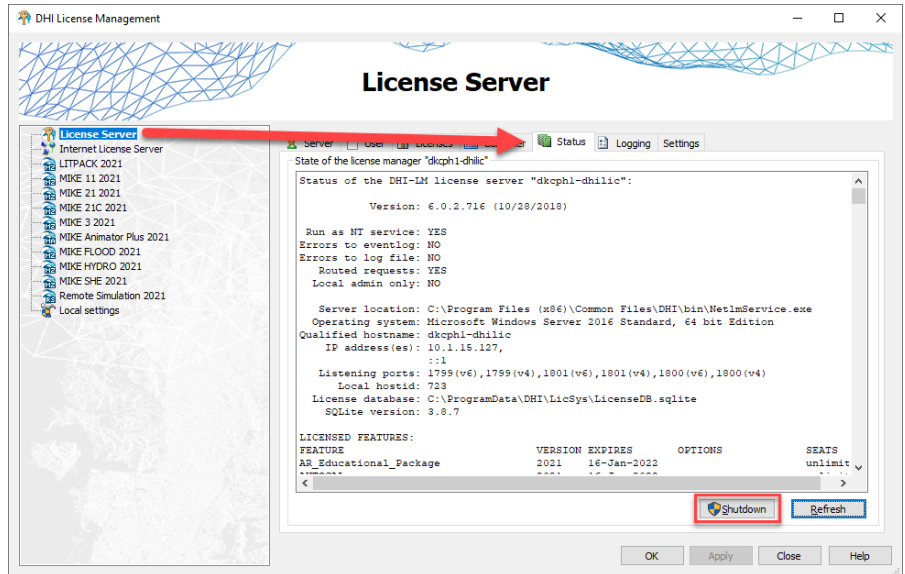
DHI License Management

License Server

License Server
Internet License Server
LITPACK 2021
MIKE 11 2021
MIKE 21 2021
MIKE 21C 2021
MIKE 3 2021
MIKE Animator Plus 2021
MIKE FLOOD 2021
MIKE HYDRO 2021
MIKE SHE 2021
Remote Simulation 2021
Local settings

Server | User | Licenses | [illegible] | Status | Logging | Settings

State of the license manager "dkcph1-dhilic"

Status of the DHI-LM license server "dkcph1-dhilic":

Version: 6.0.2.716 (10/28/2018)

Run as NT service: YES
Errors to eventlog: NO
Errors to log file: NO
Routed requests: YES
Local admin only: NO

Server location: C:\Program Files (x86)\Common Files\DHI\bin\NetlmService.exe
Operating system: Microsoft Windows Server 2016 Standard, 64 bit Edition
Qualified hostname: dkcph1-dhilic
IP address(es): 10.1.15.127,
::1
Listening ports: 1799(v6),1799(v4),1801(v6),1801(v4),1800(v6),1800(v4)
Local hostid: 723
License database: C:\ProgramData\DHI\LicSys\LicenseDB.sqlite
SQLite version: 3.8.7

LICENSED FEATURES:
FEATURE VERSION EXPIRES OPTIONS SEATS
AR_Educational_Package 2021 16-Jan-2022 unlimit

Shutdown
Refresh

OK
Apply
Close
Help